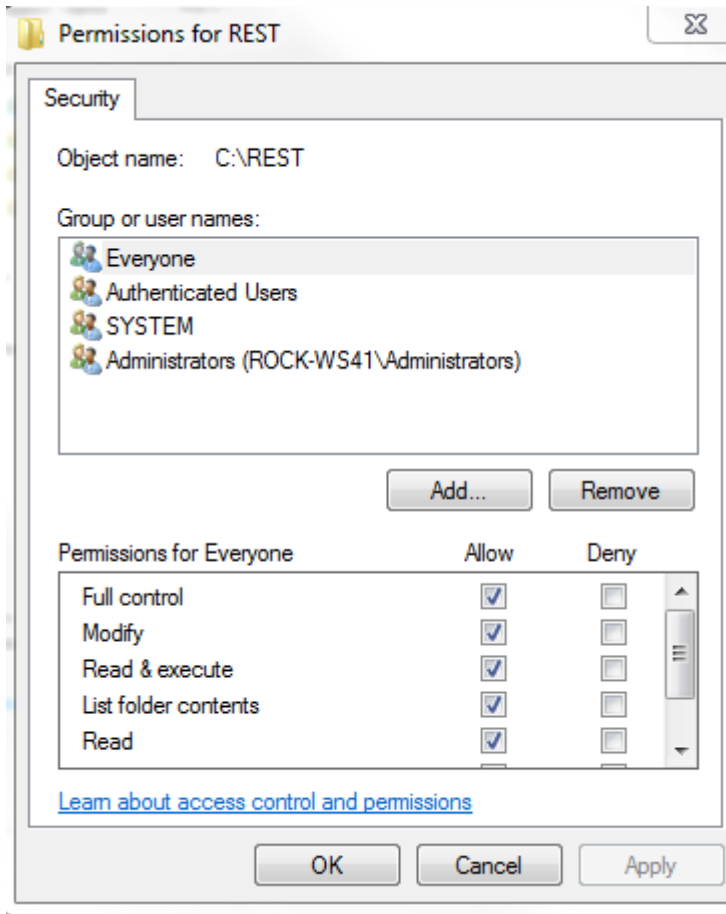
Permissions for REST

Security

Object name: C:\REST

Group or user names:

Everyone
Authenticated Users
SYSTEM
Administrators (ROCK-WS41\Administrators)

Add...

Remove

| Permissions for Everyone | Allow | Deny |
|---|---|---|
| Full control | ☑ | ☐ |
| Modify | ☑ | ☐ |
| Read & execute | ☑ | ☐ |
| List folder contents | ☑ | ☐ |
| Read | ☑ | ☐ |

Learn about access control and permissions

OK

Cancel

Apply